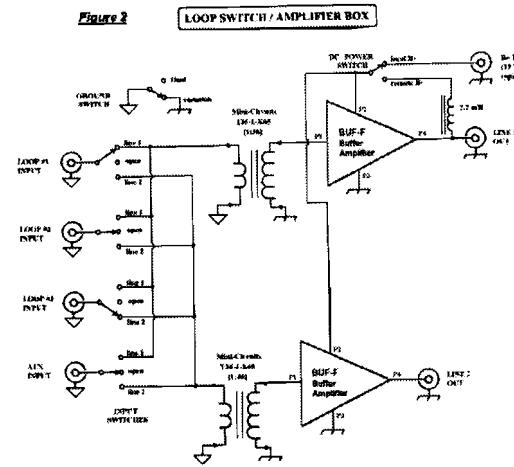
Figure 2

LOOP SWITCH / AMPLIFIER BOX

GROUND SWITCH

fixed

variable

DC POWER SWITCH

local B+

remote B+

B+ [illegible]

2.7 mH

Mini-Circuits T36-1-X65 (1:36)

P1

P2

P3

P4

BUF-F Buffer Amplifier

LINE 1 OUT

LOOP #1 INPUT

line 1

open

line 2

LOOP #2 INPUT

line 1

open

line 2

LOOP #3 INPUT

line 1

open

line 2

AUX INPUT

line 1

open

line 2

INPUT SWITCHES

Mini-Circuits T36-1-X65 (1:36)

P1

P2

P3

P4

BUF-F Buffer Amplifier

LINE 2 OUT